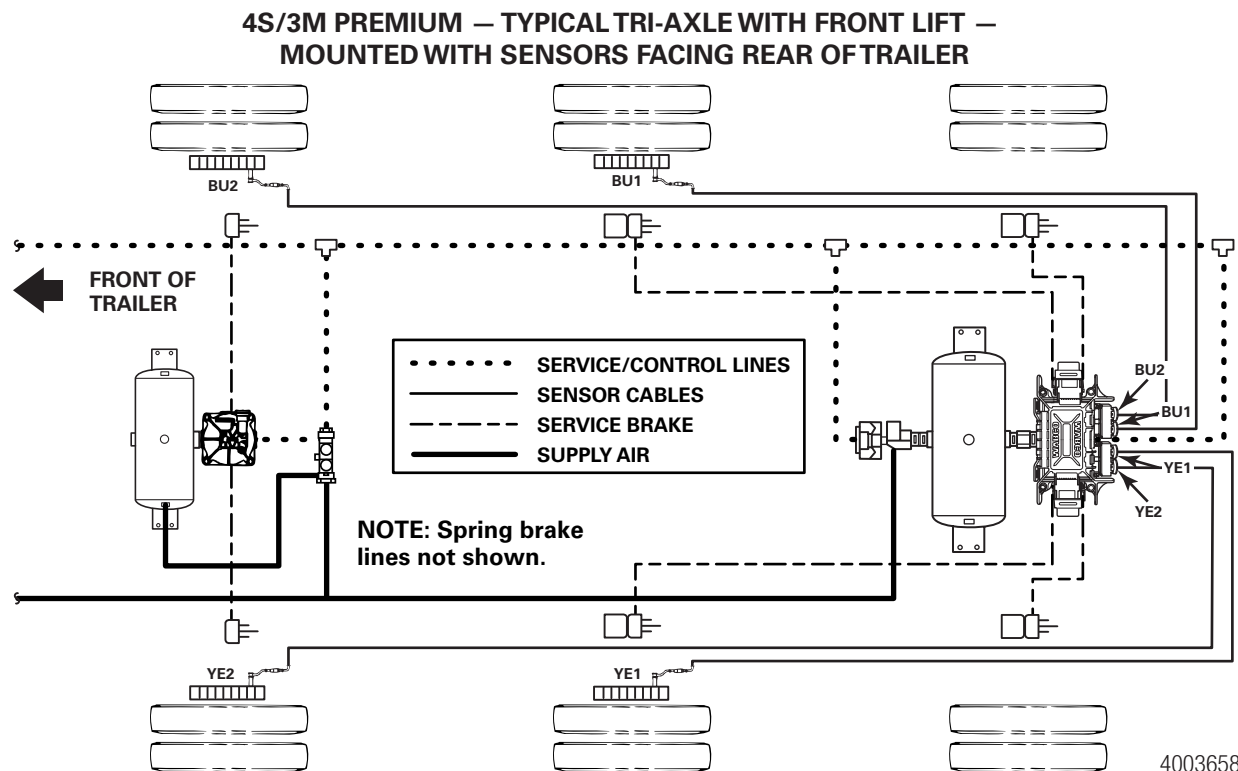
4S/3M PREMIUM — TYPICAL TRI-AXLE WITH FRONT LIFT — MOUNTED WITH SENSORS FACING REAR OF TRAILER

BU2

BU1

FRONT OF TRAILER

SERVICE/CONTROL LINES
SENSOR CABLES
SERVICE BRAKE
SUPPLY AIR

BU2
BU1
YE1
YE2

NOTE: Spring brake lines not shown.

YE2

YE1

4003658